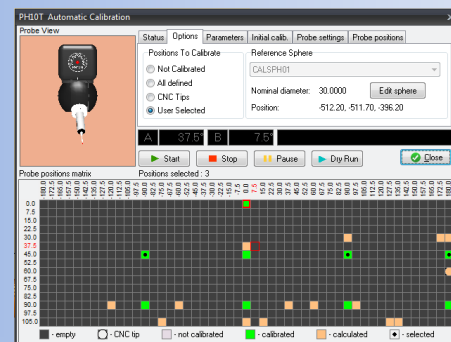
PH10T Automatic Calibration

Probe View

Status | Options | Parameters | Initial calib. | Probe settings | Probe positions

Positions To Calibrate
Not Calibrated
All defined
CNC Tips
User Selected

Reference Sphere
CALSPH01
Nominal diameter: 30.0000
Edit sphere
Position: -512.20, -511.70, -396.20

A 37.5° B 7.5°

Start | Stop | Pause | Dry Run | Close

Probe positions matrix
Positions selected : 3

-180.0 -172.5 -165.0 -157.5 -150.0 -142.5 -135.0 -127.5 -120.0 -112.5 -105.0 -97.5 -90.0 -82.5 -75.0 -67.5 -60.0 -52.5 -45.0 -37.5 -30.0 -22.5 -15.0 -7.5 0.0 7.5 15.0 22.5 30.0 37.5 45.0 52.5 60.0 67.5 75.0 82.5 90.0 97.5 105.0 112.5 120.0 127.5 135.0 142.5 150.0 157.5 165.0 172.5 180.0

0.0
7.5
15.0
22.5
30.0
37.5
45.0
52.5
60.0
67.5
75.0
82.5
90.0
97.5
105.0

- empty | - CNC tip | - not calibrated | - calibrated | - calculated | - selected